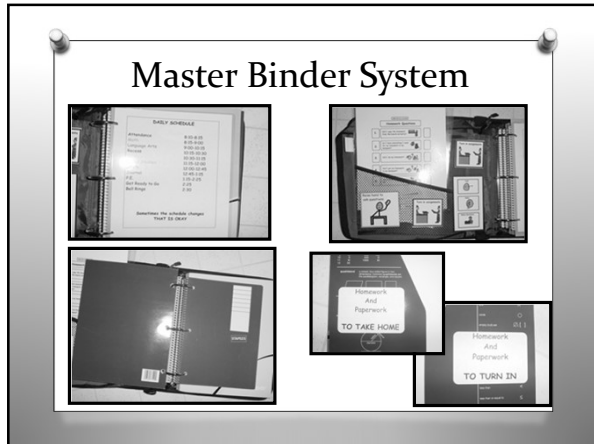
Master Binder System

DAILY SCHEDULE

Attendance 8:00-8:05
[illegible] 8:05-9:00
Language Arts 9:00-10:00
Recess 10:00-10:30
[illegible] 10:30-11:00
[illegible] 11:00-11:30
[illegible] 11:30-12:00
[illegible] 12:00-1:00
P.E. 1:00-2:00
Get Ready to Go 2:00
Bell Rings 2:10

Sometimes the schedule changes
THAT IS OKAY

Homework
And
Paperwork
TO TAKE HOME

Homework
And
Paperwork
TO TURN IN